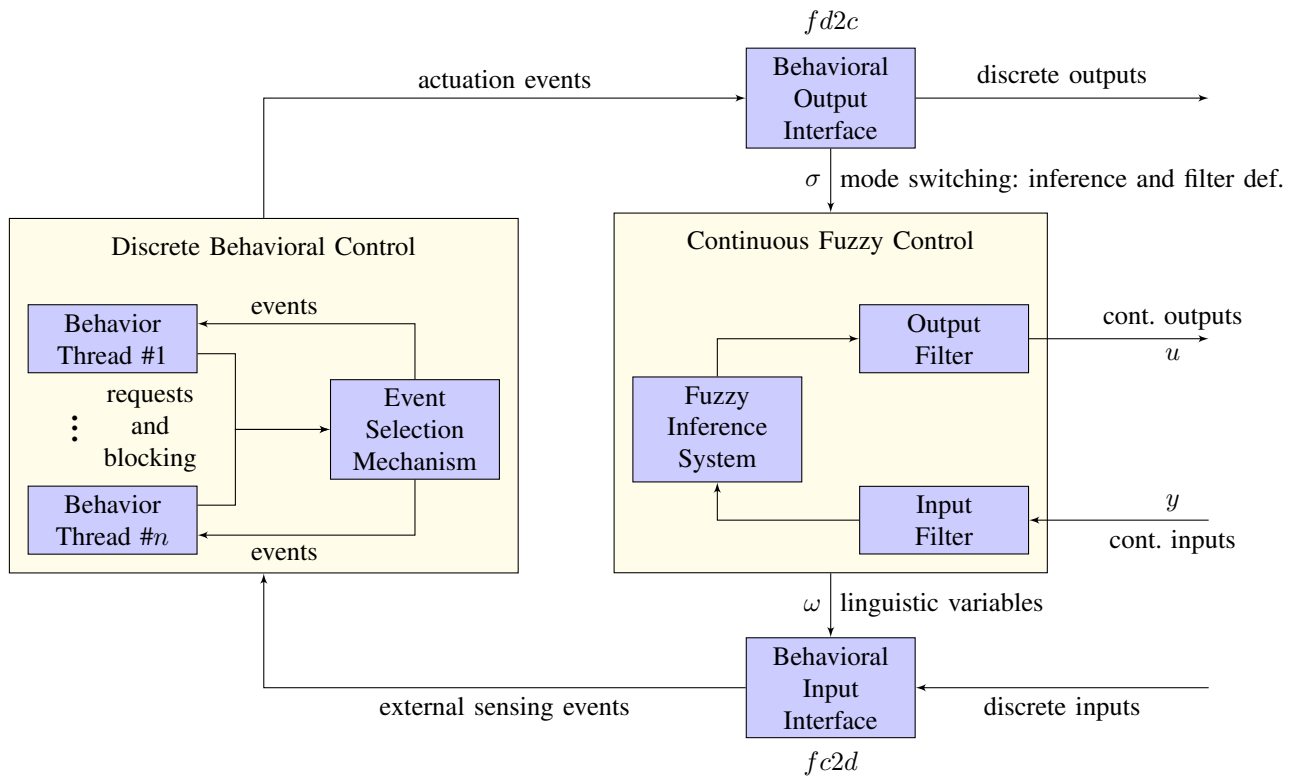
$fd2c$

actuation events

Behavioral Output Interface

discrete outputs

$\sigma$ mode switching: inference and filter def.

Discrete Behavioral Control

events

Behavior Thread #1

requests and blocking

Event Selection Mechanism

Behavior Thread #$n$

events

Continuous Fuzzy Control

Output Filter

cont. outputs

$u$

Fuzzy Inference System

Input Filter

$y$

cont. inputs

$\omega$ linguistic variables

Behavioral Input Interface

external sensing events

discrete inputs

$fc2d$